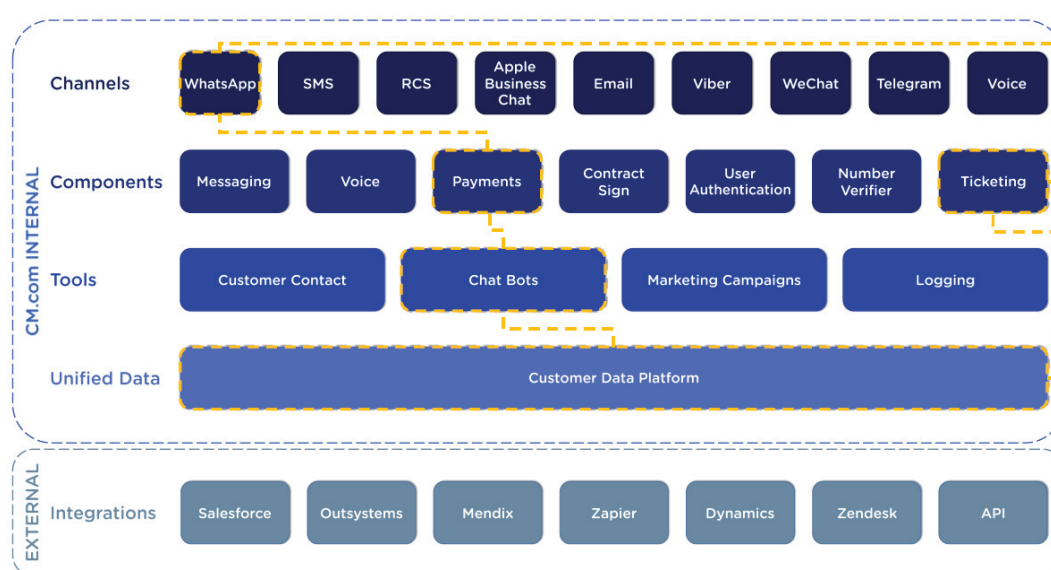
CM.com INTERNAL

Channels

WhatsApp

SMS

RCS

Apple Business Chat

Email

Viber

WeChat

Telegram

Voice

Components

Messaging

Voice

Payments

Contract Sign

User Authentication

Number Verifier

Ticketing

Tools

Customer Contact

Chat Bots

Marketing Campaigns

Logging

Unified Data

Customer Data Platform

EXTERNAL

Integrations

Salesforce

Outsystems

Mendix

Zapier

Dynamics

Zendesk

API